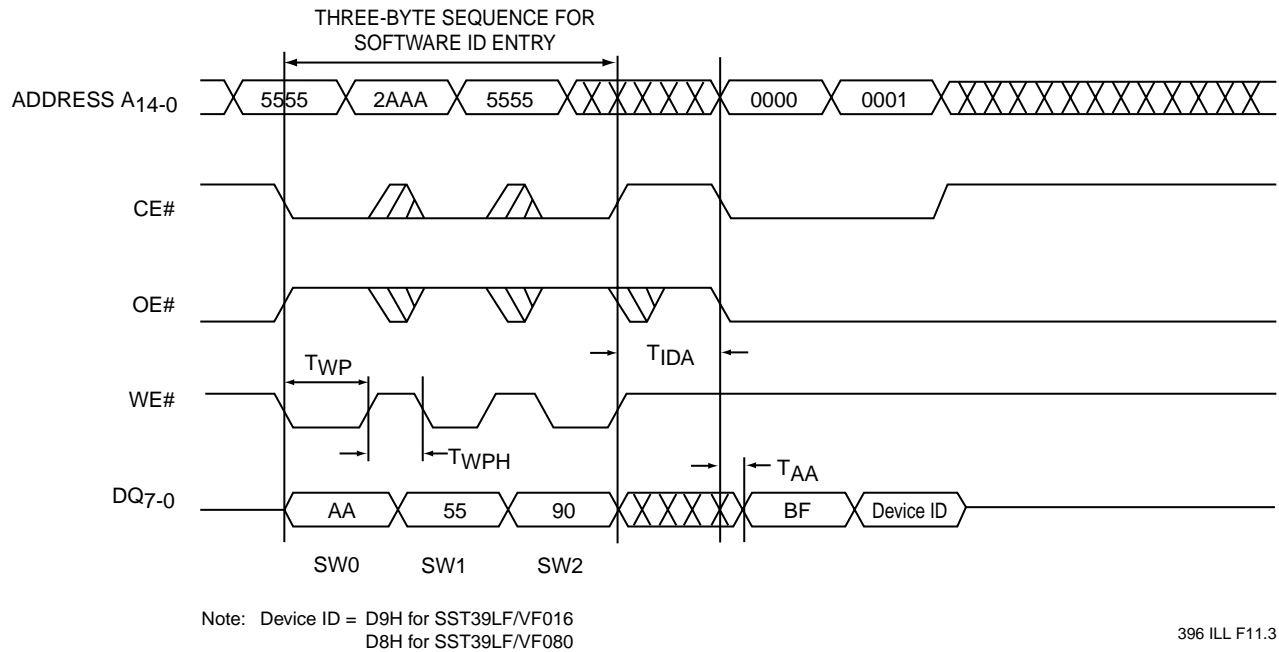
THREE-BYTE SEQUENCE FOR SOFTWARE ID ENTRY

ADDRESS $A_{14-0}$

5555

2AAA

5555

0000

0001

CE#

OE#

$T_{IDA}$

$T_{WP}$

WE#

$T_{WPH}$

$T_{AA}$

$DQ_{7-0}$

AA

55

90

BF

Device ID

SW0

SW1

SW2

Note: Device ID = D9H for SST39LF/VF016
D8H for SST39LF/VF080

396 ILL F11.3